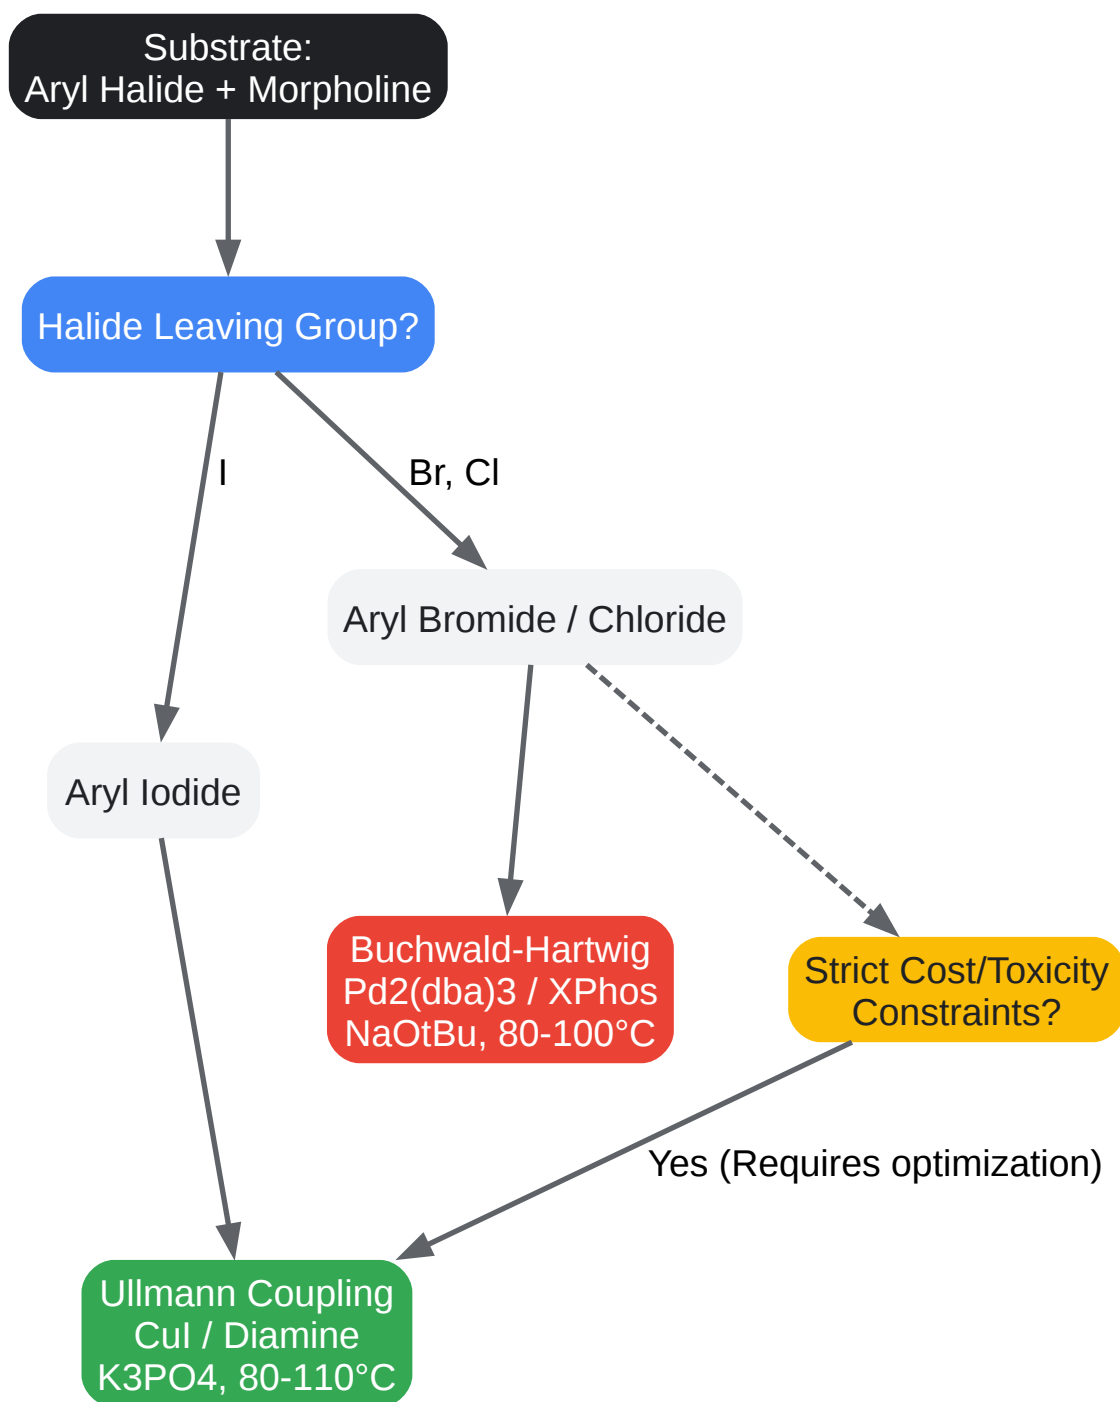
Substrate:
Aryl Halide + Morpholine

Halide Leaving Group?

I

Br, Cl

Aryl Bromide / Chloride

Aryl Iodide

Buchwald-Hartwig
Pd2(dba)3 / XPhos
NaOtBu, 80-100°C

Strict Cost/Toxicity
Constraints?

Yes (Requires optimization)

Ullmann Coupling
CuI / Diamine
K3PO4, 80-110°C